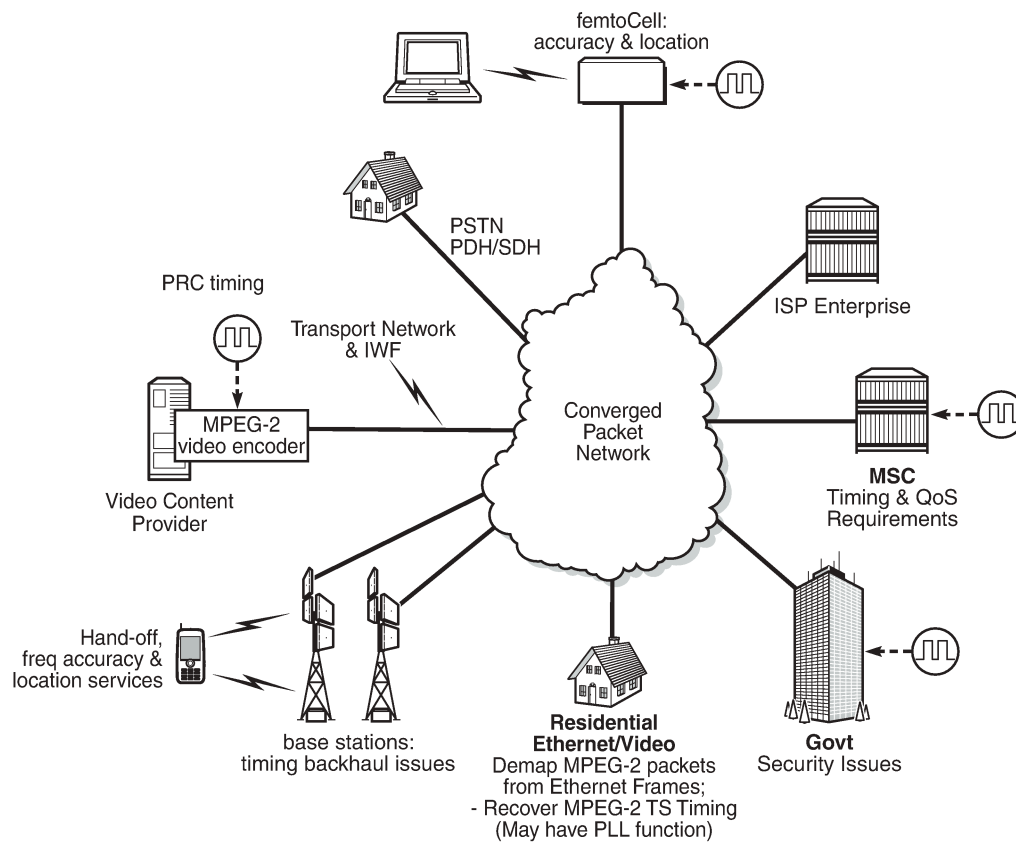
femtoCell:
accuracy & location

PSTN
PDH/SDH

ISP Enterprise

PRC timing

Transport Network
& IWF

MPEG-2
video encoder

Converged
Packet
Network

Video Content
Provider

MSC
Timing & QoS
Requirements

Hand-off,
freq accuracy &
location services

base stations:
timing backhaul issues

Residential
Ethernet/Video
Demap MPEG-2 packets
from Ethernet Frames;
- Recover MPEG-2 TS Timing
(May have PLL function)

Govt
Security Issues